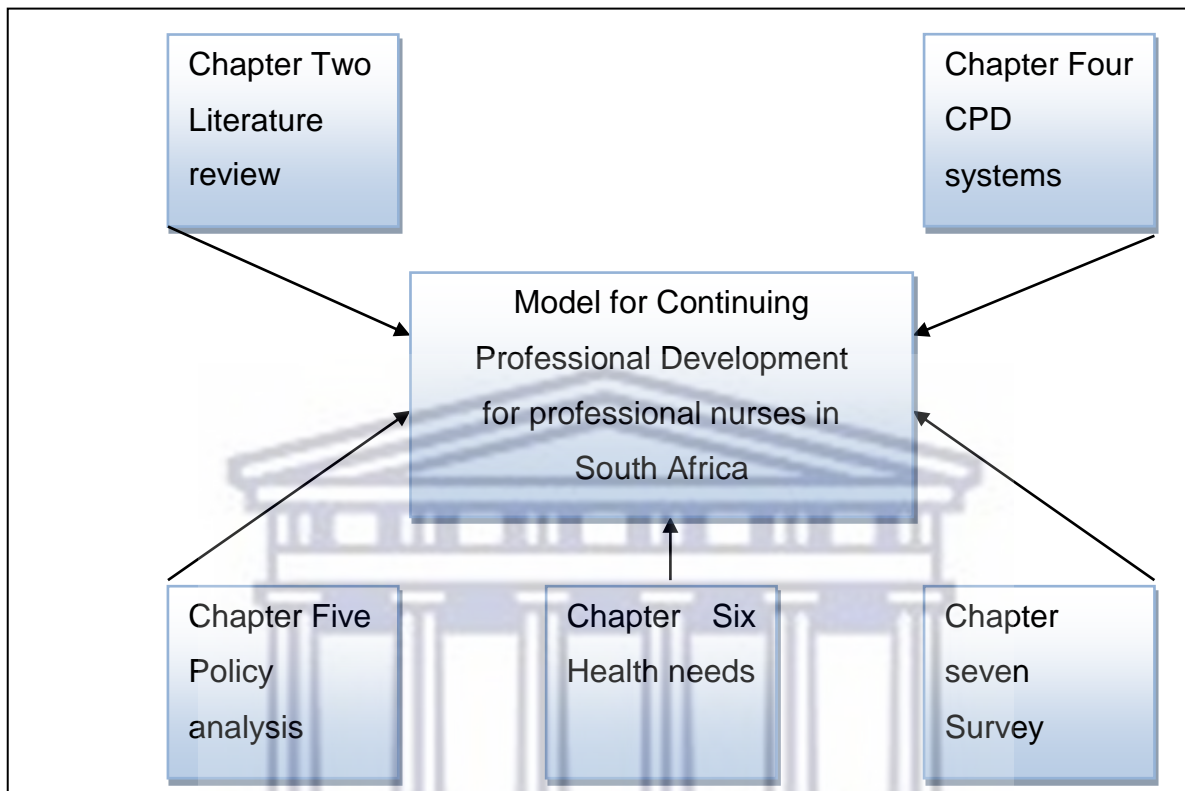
Chapter Two
Literature
review

Chapter Four
CPD
systems

Model for Continuing Professional Development for professional nurses in South Africa

Chapter Five
Policy
analysis

Chapter Six
Health needs

Chapter
seven
Survey